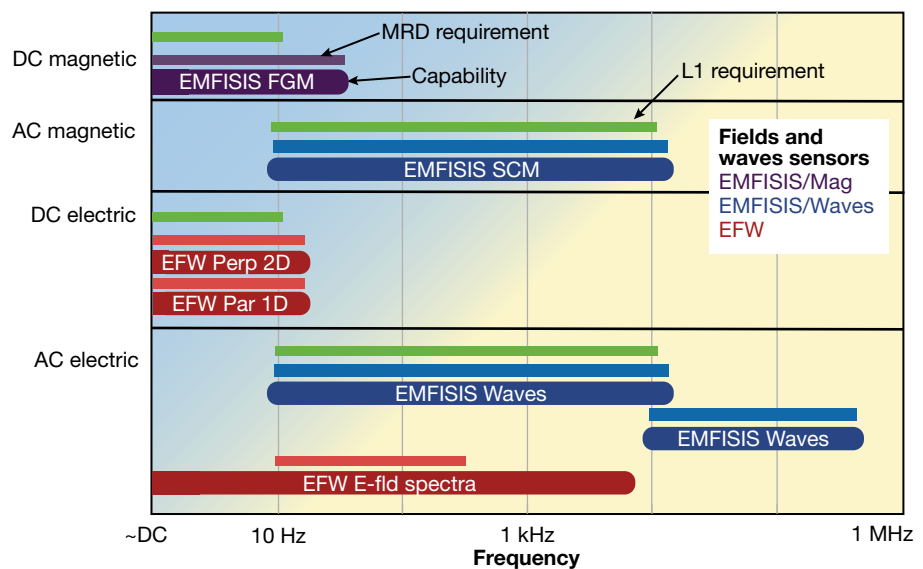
DC magnetic
MRD requirement
Capability
EMFISIS FGM
L1 requirement
AC magnetic
EMFISIS SCM
Fields and waves sensors
EMFISIS/Mag
EMFISIS/Waves
EFW
DC electric
EFW Perp 2D
EFW Par 1D
AC electric
EMFISIS Waves
EMFISIS Waves
EFW E-fld spectra
~DC
10 Hz
1 kHz
1 MHz
Frequency